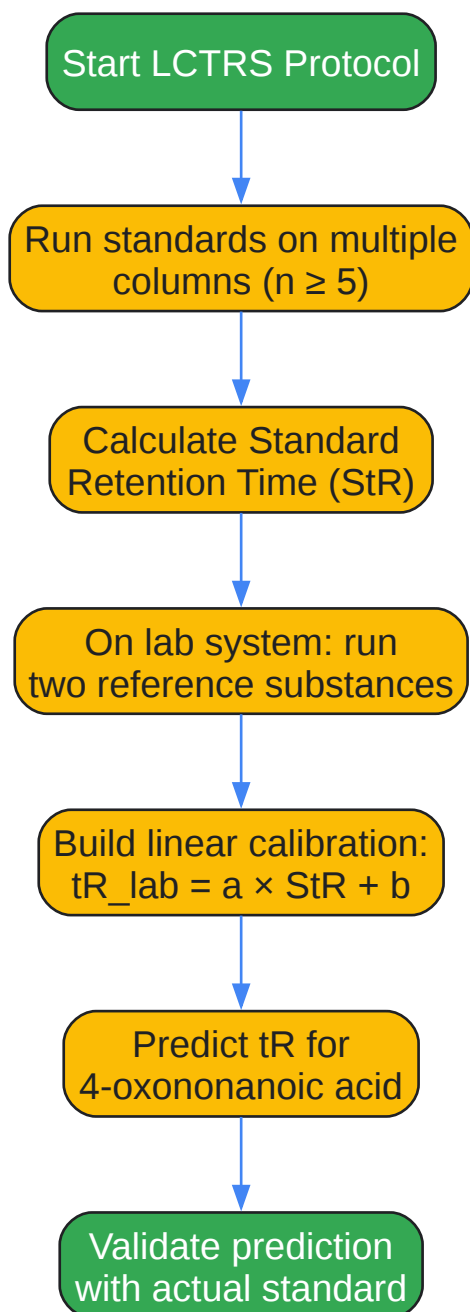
Start LCTRS Protocol

Run standards on multiple columns (n ≥ 5)

Calculate Standard Retention Time (StR)

On lab system: run two reference substances

Build linear calibration: tR_lab = a × StR + b

Predict tR for 4-oxononanoic acid

Validate prediction with actual standard